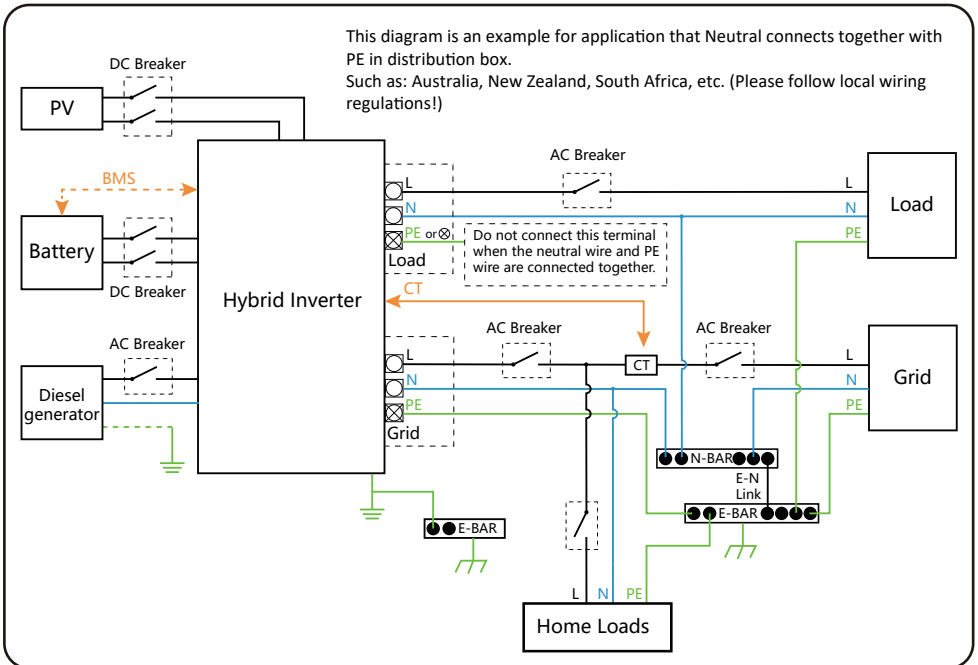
This diagram is an example for application that Neutral connects together with PE in distribution box.
Such as: Australia, New Zealand, South Africa, etc. (Please follow local wiring regulations!)

DC Breaker

PV

BMS

Battery

DC Breaker

AC Breaker

Diesel generator

Hybrid Inverter

L
N
PE or ⊗
Load

Do not connect this terminal when the neutral wire and PE wire are connected together.

AC Breaker

L
N
PE

Load

CT

AC Breaker

CT

AC Breaker

L
N
PE
Grid

L
N
PE

Grid

N-BAR

E-N Link

E-BAR

E-BAR

L N PE

Home Loads